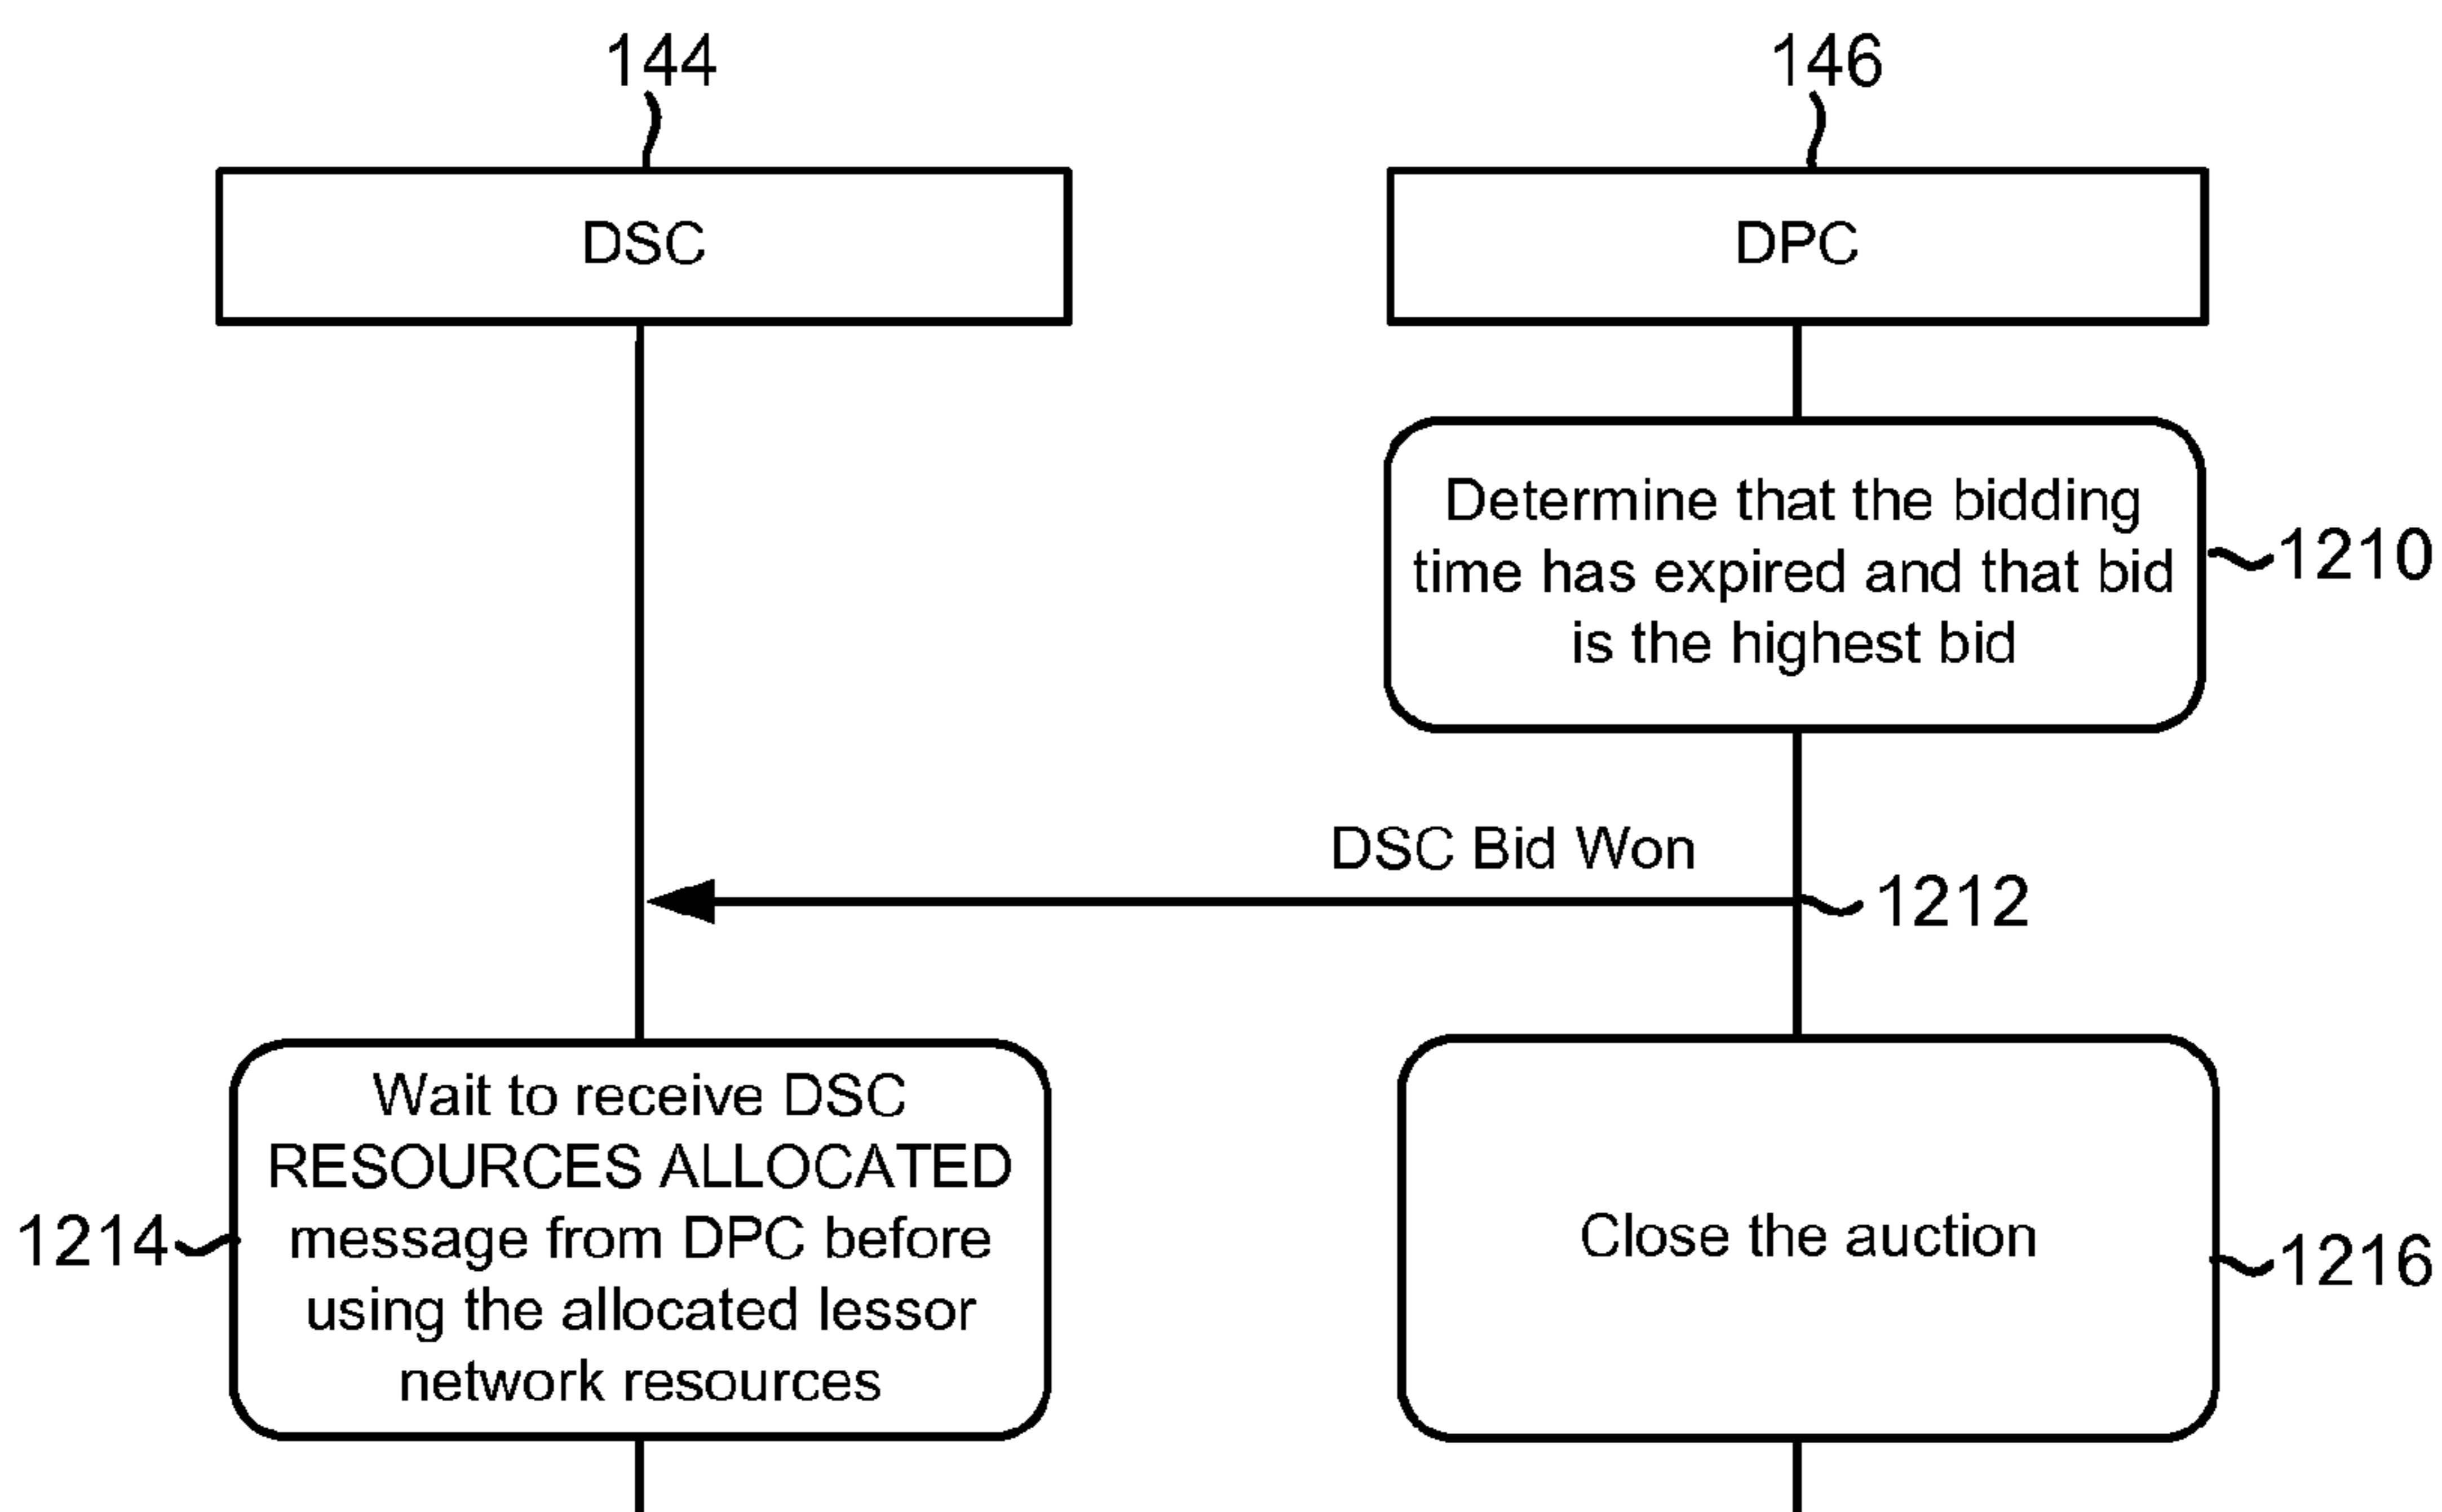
144

146

DSC

DPC

Determine that the bidding time has expired and that bid is the highest bid

1210

DSC Bid Won

1212

1214

Wait to receive DSC RESOURCES ALLOCATED message from DPC before using the allocated lessor network resources

Close the auction

1216